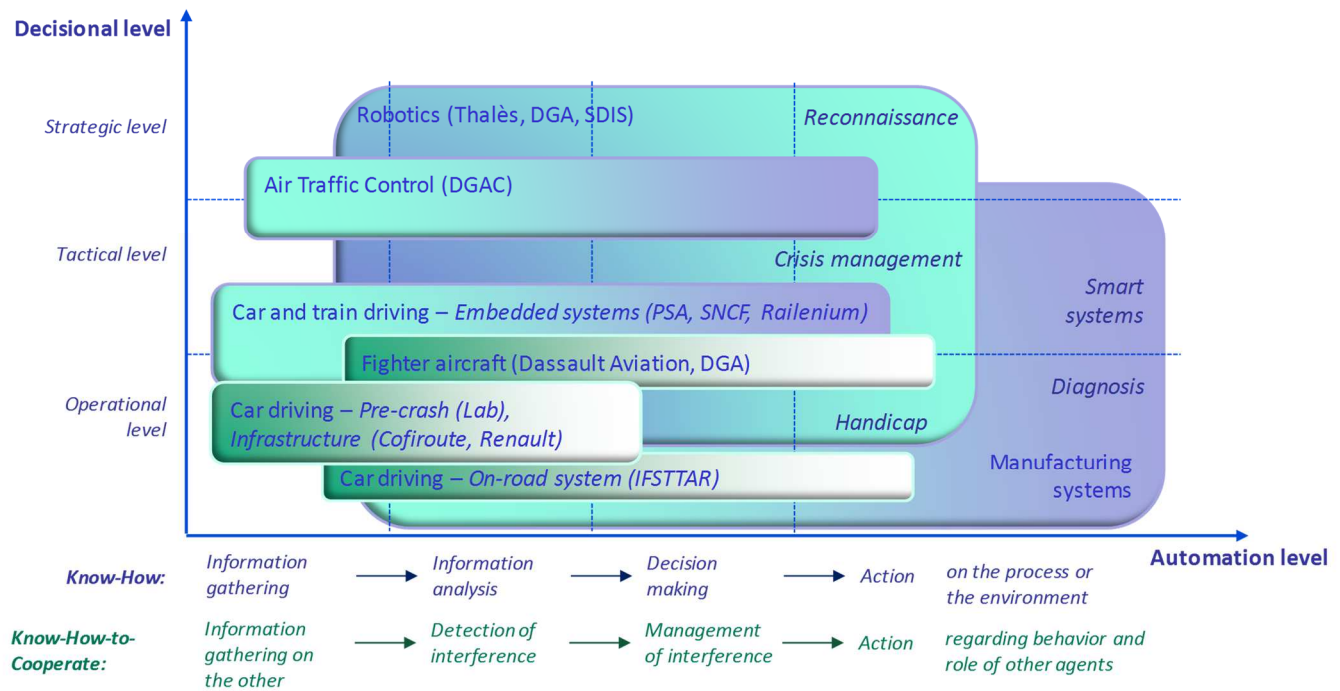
Decisional level

Strategic level

Tactical level

Operational level

Robotics (Thalès, DGA, SDIS)

Reconnaissance

Air Traffic Control (DGAC)

Crisis management

Smart systems

Car and train driving – Embedded systems (PSA, SNCF, Railenium)

Fighter aircraft (Dassault Aviation, DGA)

Diagnosis

Car driving – Pre-crash (Lab), Infrastructure (Cofiroute, Renault)

Handicap

Car driving – On-road system (IFSTTAR)

Manufacturing systems

Automation level

Know-How: Information gathering → Information analysis → Decision making → Action on the process or the environment

Know-How-to-Cooperate: Information gathering on the other → Detection of interference → Management of interference → Action regarding behavior and role of other agents